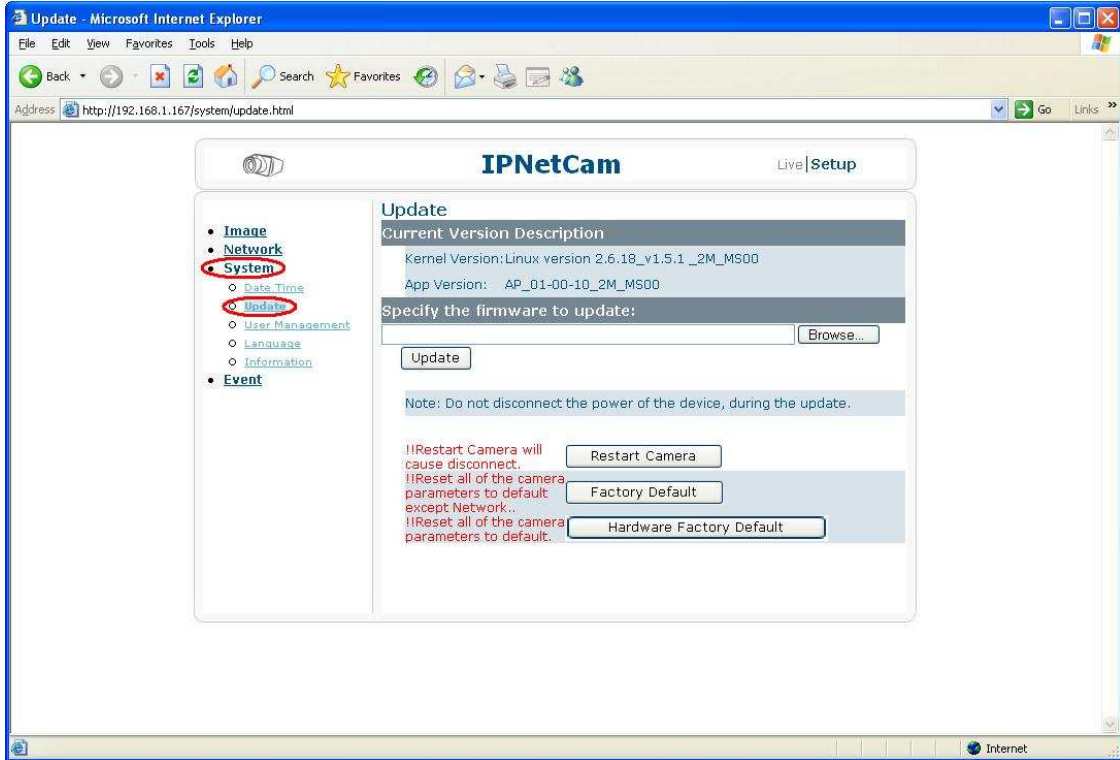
Update - Microsoft Internet Explorer

File Edit View Favorites Tools Help

Back Search Favorites

Address http://192.168.1.167/system/update.html Go Links »

IPNetCam

Live | Setup

• Image
• Network
• System
  ○ Date Time
  ○ Update
  ○ User Management
  ○ Language
  ○ Information
• Event

Update

Current Version Description

Kernel Version: Linux version 2.6.18_v1.5.1 _2M_MS00

App Version: AP_01-00-10_2M_MS00

Specify the firmware to update:

Browse...

Update

Note: Do not disconnect the power of the device, during the update.

!!Restart Camera will cause disconnect.
Restart Camera

!!Reset all of the camera parameters to default except Network..
Factory Default

!!Reset all of the camera parameters to default.
Hardware Factory Default

Internet